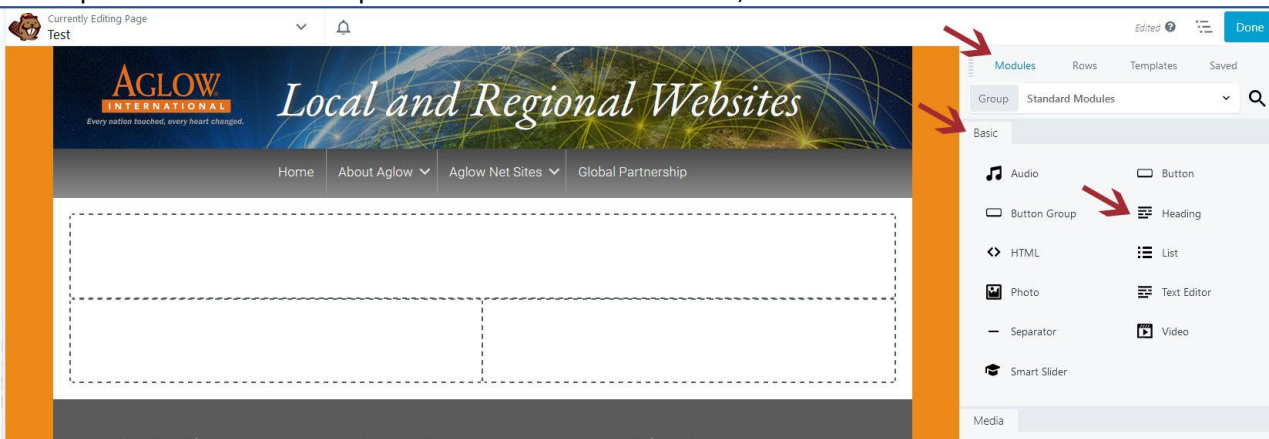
Currently Editing Page
Test

Edited

Done

AGLOW
INTERNATIONAL
Every nation touched, every heart changed.

Local and Regional Websites

Home
About Aglow
Aglow Net Sites
Global Partnership

Modules
Rows
Templates
Saved

Group
Standard Modules

Basic

Audio
Button
Button Group
Heading
HTML
List
Photo
Text Editor
Separator
Video
Smart Slider

Media